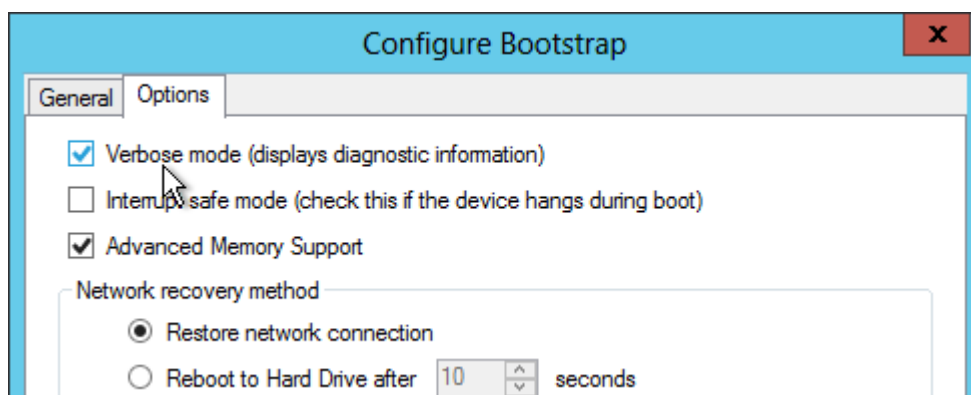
Configure Bootstrap
x
General
Options
Verbose mode (displays diagnostic information)
Interrupt safe mode (check this if the device hangs during boot)
Advanced Memory Support
Network recovery method
Restore network connection
Reboot to Hard Drive after 10 seconds